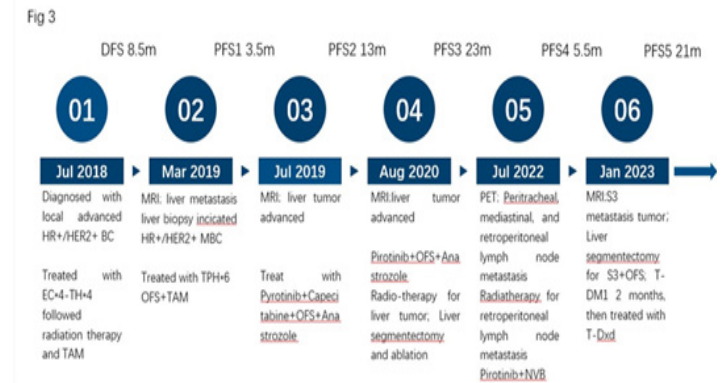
Fig 3

DFS 8.5m PFS1 3.5m PFS2 13m PFS3 23m PFS4 5.5m PFS5 21m

01 02 03 04 05 06

Jul 2018

Diagnosed with local advanced HR+/HER2+ BC

Treated with EC*4-TH*4 followed radiation therapy and TAM

Mar 2019

MRI: liver metastasis liver biopsy incicated HR+/HER2+ MBC

Treated with TPH*6 OFS+TAM

Jul 2019

MRI: liver tumor advanced

Treat with Pyrotinib+Capecitabine+OFS+Anastrozole

Aug 2020

MRI:liver tumor advanced

Pirotinib+OFS+Anastrozole

Radio-therapy for liver tumor; Liver segmentectomy and ablation

Jul 2022

PET: Peritracheal, mediastinal, and retroperitoneal lymph node metastasis

Radiatherapy for retroperitoneal lymph node metastasis

Pirotinib+NVB

Jan 2023

MRI:S3 metastasis tumor; Liver segmentectomy for S3+OFS; T-DM1 2 months, then treated with T-Dxd